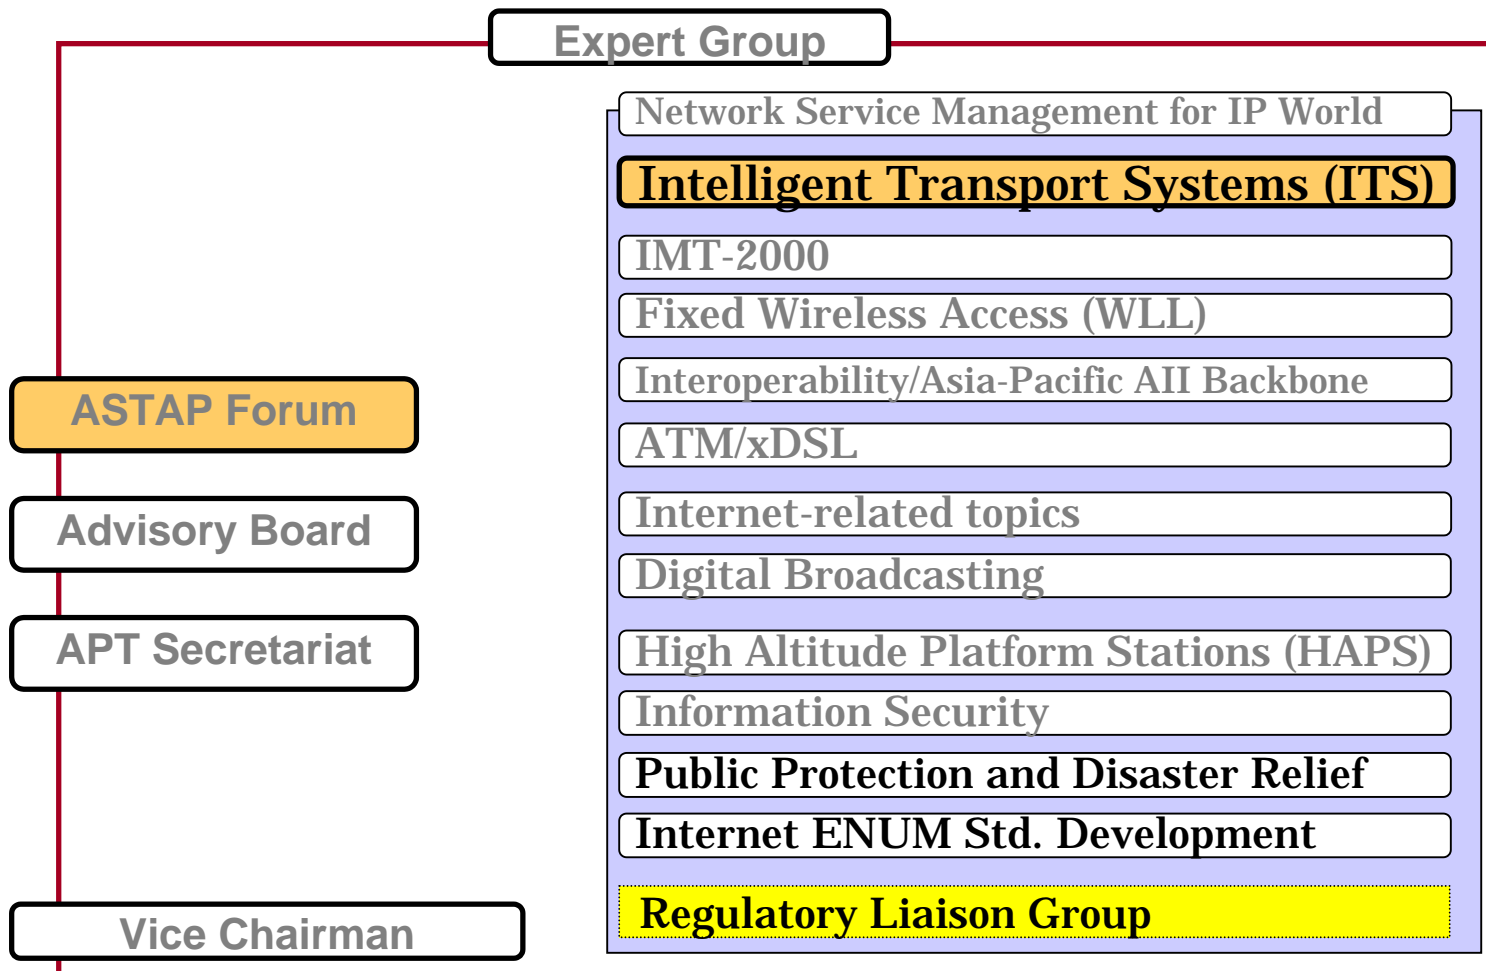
Expert Group

ASTAP Forum

Advisory Board

APT Secretariat

Vice Chairman

Network Service Management for IP World

Intelligent Transport Systems (ITS)

IMT-2000

Fixed Wireless Access (WLL)

Interoperability/Asia-Pacific AII Backbone

ATM/xDSL

Internet-related topics

Digital Broadcasting

High Altitude Platform Stations (HAPS)

Information Security

Public Protection and Disaster Relief

Internet ENUM Std. Development

Regulatory Liaison Group